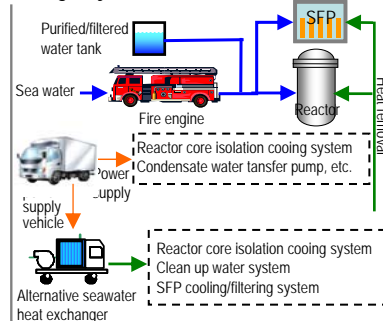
Purified/filtered water tank

SFP

Sea water

Fire engine

Reactor

Heat removal

Power supply

Supply vehicle

Reactor core isolation cooing system
Condensate water tansfer pump, etc.

Alternative seawater heat exchanger

Reactor core isolation cooing system
Clean up water system
SFP cooling/filtering system